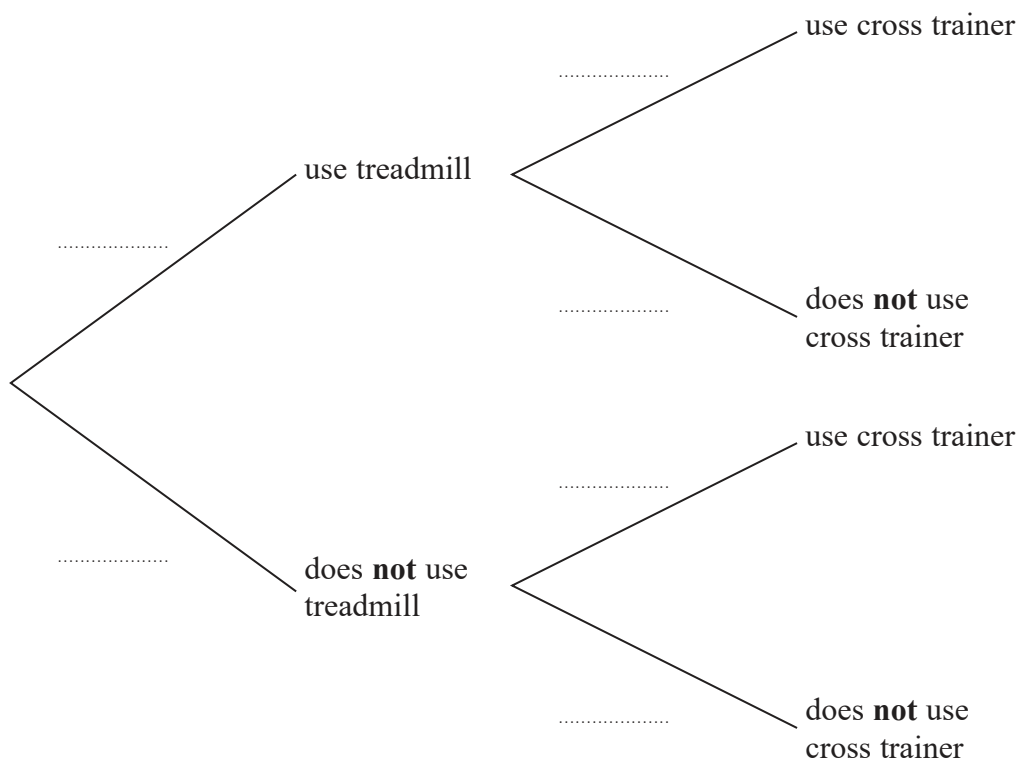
use cross trainer

....................

use treadmill

....................

does **not** use cross trainer

....................

use cross trainer

....................

....................

does **not** use treadmill

....................

does **not** use cross trainer